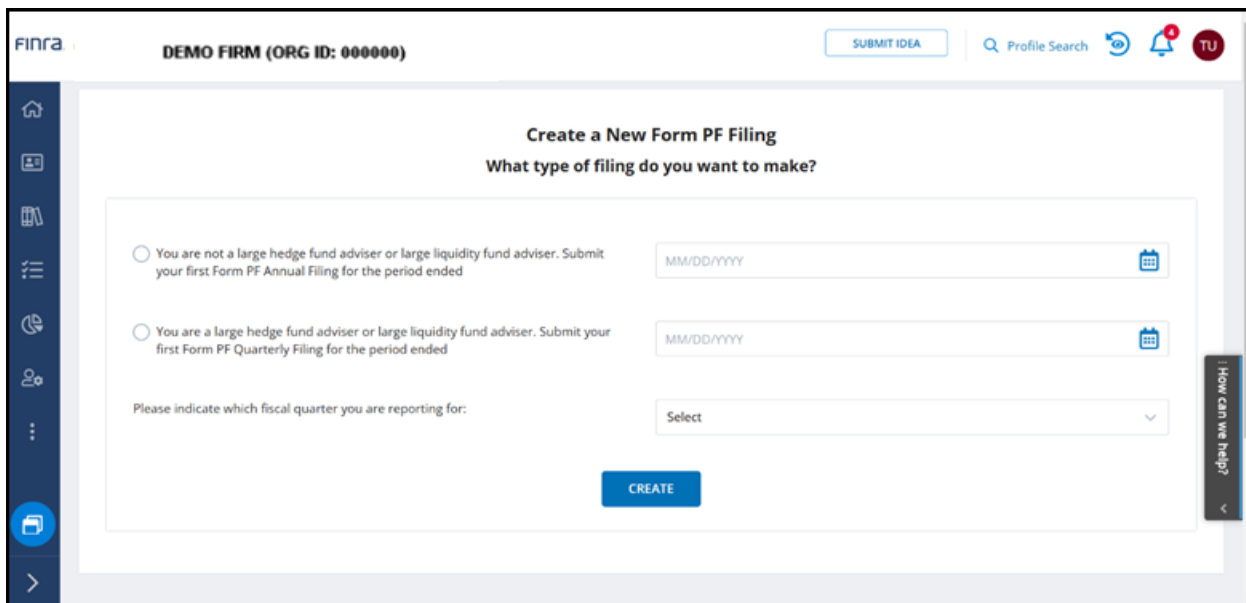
FINRA

DEMO FIRM (ORG ID: 000000)

SUBMIT IDEA

Profile Search

4

TU

Create a New Form PF Filing

What type of filing do you want to make?

You are not a large hedge fund adviser or large liquidity fund adviser. Submit your first Form PF Annual Filing for the period ended

MM/DD/YYYY

You are a large hedge fund adviser or large liquidity fund adviser. Submit your first Form PF Quarterly Filing for the period ended

MM/DD/YYYY

Please indicate which fiscal quarter you are reporting for:

Select

CREATE

How can we help?